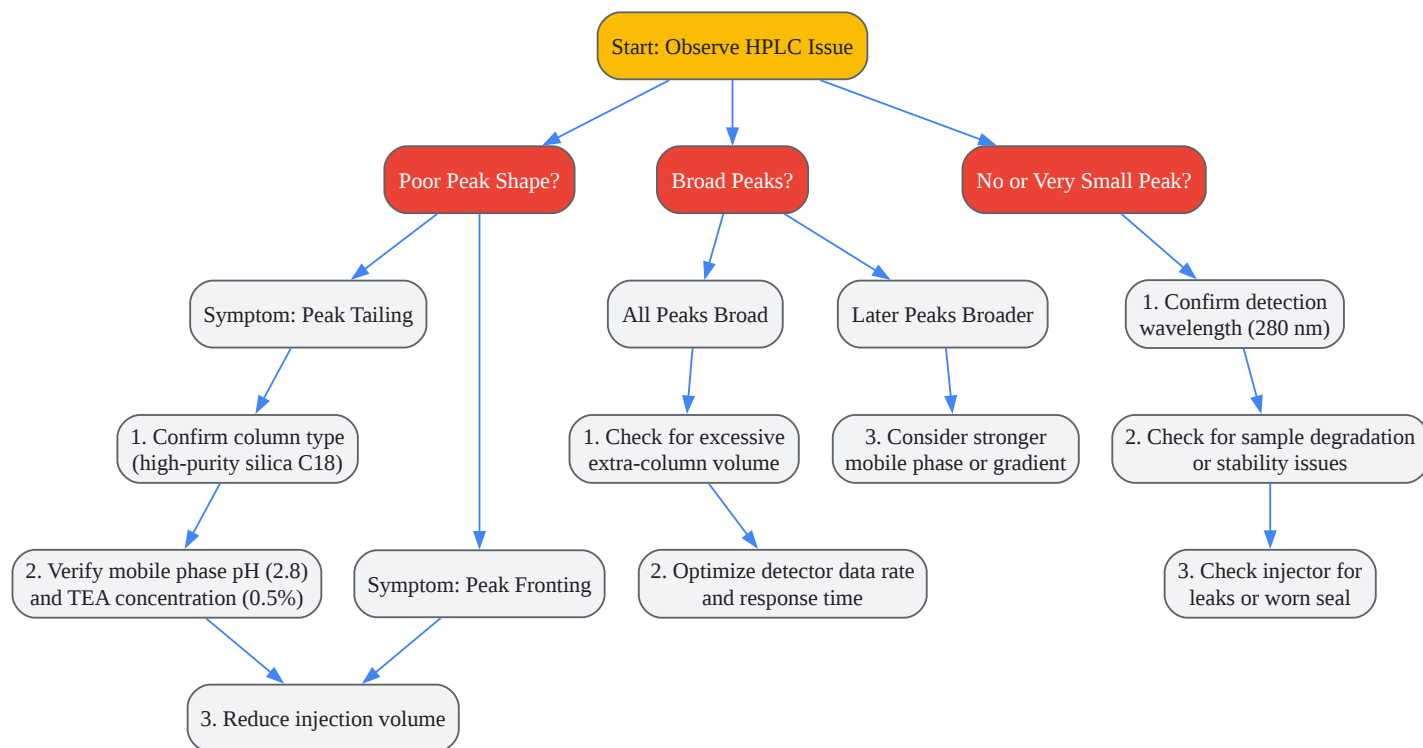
Start: Observe HPLC Issue

Poor Peak Shape?

Broad Peaks?

No or Very Small Peak?

Symptom: Peak Tailing

1. Confirm column type (high-purity silica C18)

2. Verify mobile phase pH (2.8) and TEA concentration (0.5%)

Symptom: Peak Fronting

3. Reduce injection volume

All Peaks Broad

1. Check for excessive extra-column volume

2. Optimize detector data rate and response time

Later Peaks Broader

3. Consider stronger mobile phase or gradient

1. Confirm detection wavelength (280 nm)

2. Check for sample degradation or stability issues

3. Check injector for leaks or worn seal